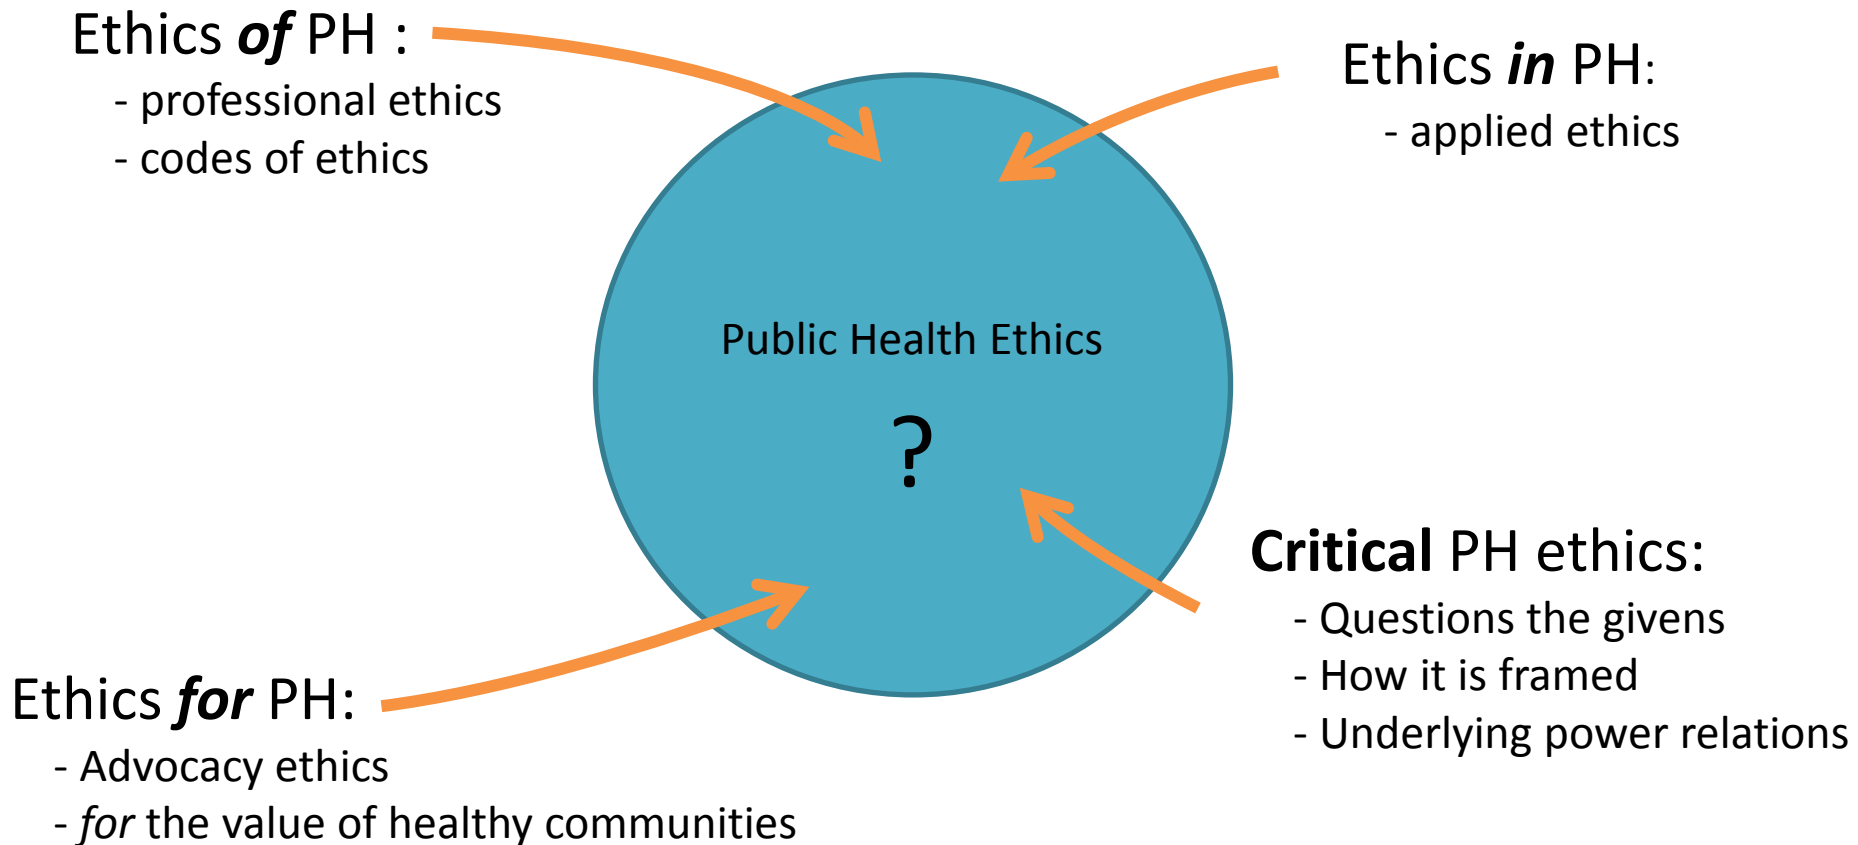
Ethics ***of*** PH :
- professional ethics
- codes of ethics

Ethics ***in*** PH:
- applied ethics

Public Health Ethics

?

**Critical** PH ethics:
- Questions the givens
- How it is framed
- Underlying power relations

Ethics ***for*** PH:
- Advocacy ethics
- *for* the value of healthy communities